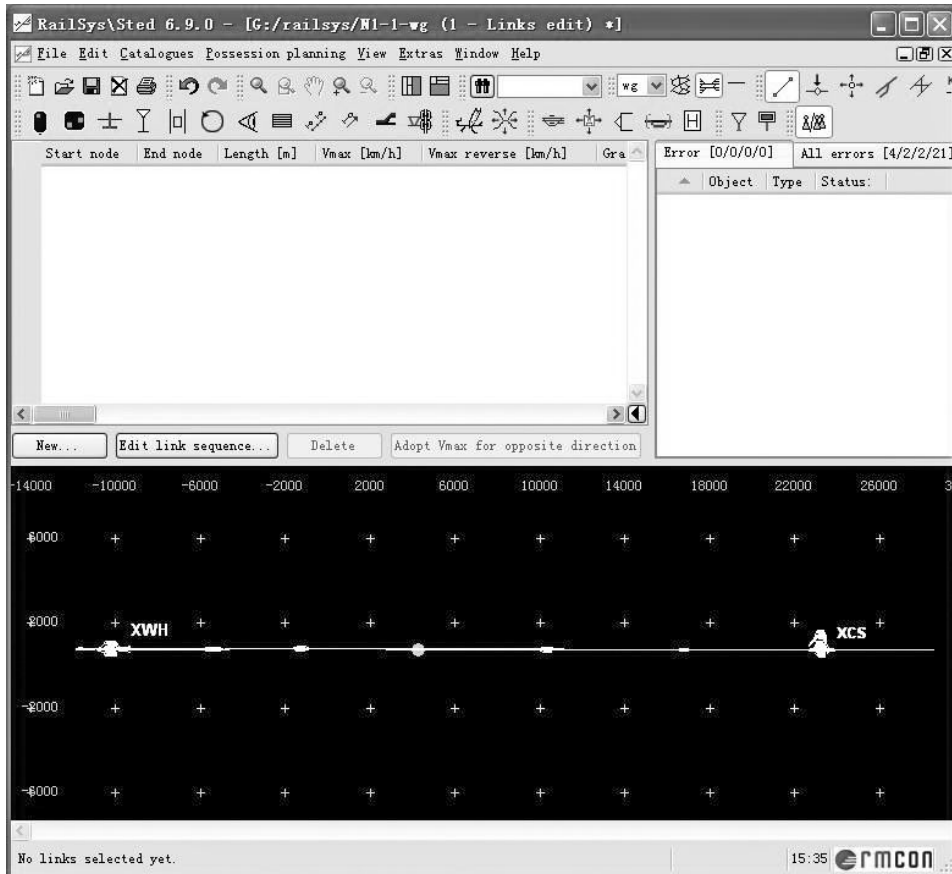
RailSys\Sted 6.9.0 - [G:/railsys/N1-1-wg (1 - Links edit) *]

File Edit Catalogues Possession planning View Extras Window Help

wg

Start node | End node | Length [m] | Vmax [km/h] | Vmax reverse [km/h] | Gra

Error [0/0/0/0] | All errors [4/2/2/21]

Object | Type | Status:

New... | Edit link sequence... | Delete | Adopt Vmax for opposite direction

-14000 -10000 -6000 -2000 2000 6000 10000 14000 18000 22000 26000

6000

2000

-2000

-6000

XWH

XCS

No links selected yet.

15:35 rmcon